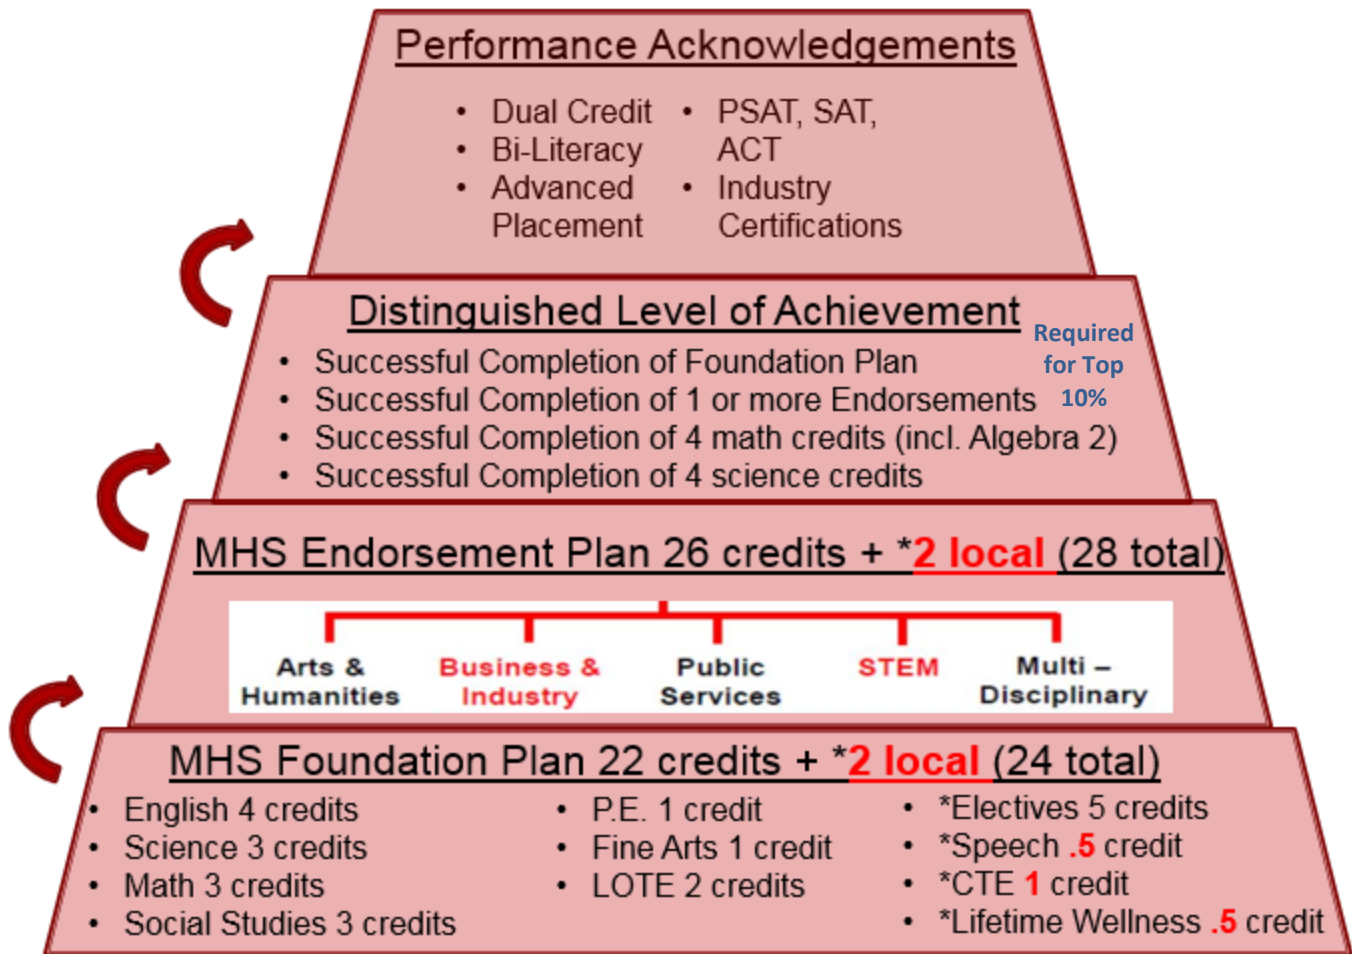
Performance Acknowledgements

- Dual Credit
- Bi-Literacy
- Advanced Placement

- PSAT, SAT, ACT
- Industry Certifications

Distinguished Level of Achievement

- Successful Completion of Foundation Plan
- Successful Completion of 1 or more Endorsements
- Successful Completion of 4 math credits (incl. Algebra 2)
- Successful Completion of 4 science credits

Required for Top 10%

MHS Endorsement Plan 26 credits + *2 local (28 total)

Arts & Humanities
Business & Industry
Public Services
STEM
Multi – Disciplinary

MHS Foundation Plan 22 credits + *2 local (24 total)

- English 4 credits
- Science 3 credits
- Math 3 credits
- Social Studies 3 credits

- P.E. 1 credit
- Fine Arts 1 credit
- LOTE 2 credits

- *Electives 5 credits
- *Speech .5 credit
- *CTE 1 credit
- *Lifetime Wellness .5 credit